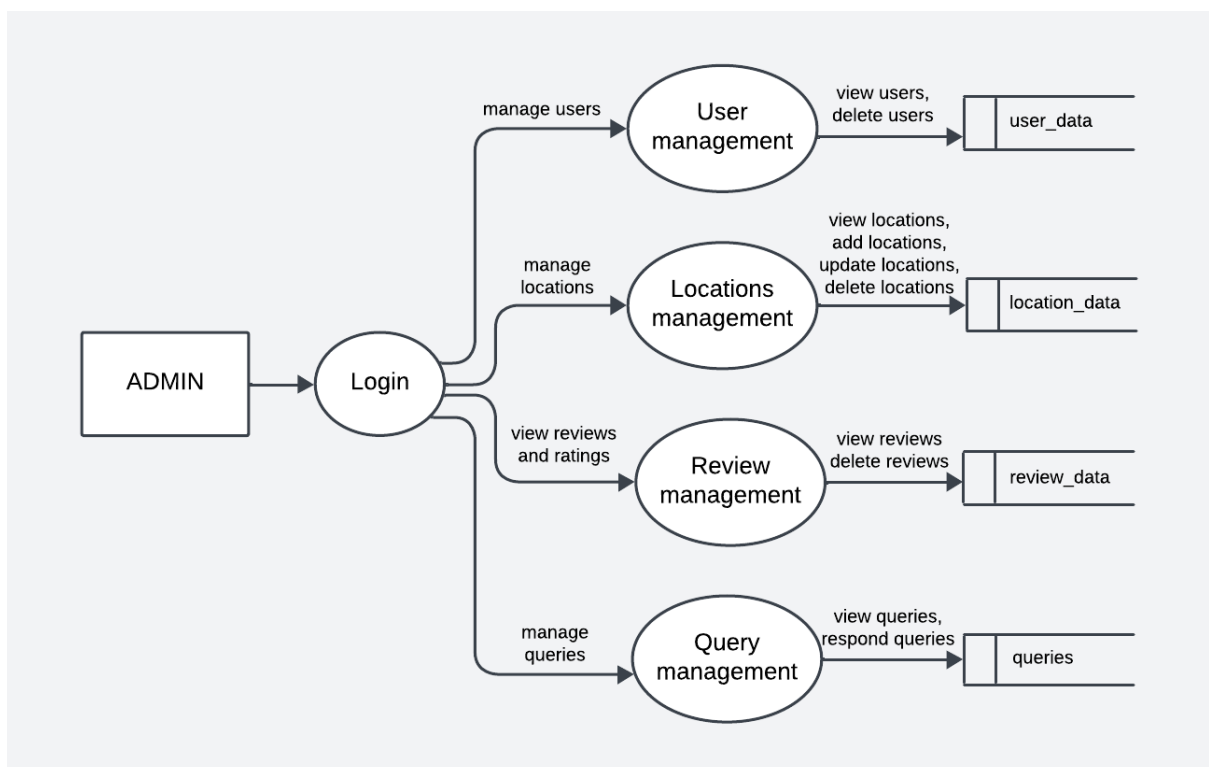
ADMIN

Login

manage users

User management

view users, delete users

user_data

manage locations

Locations management

view locations, add locations, update locations, delete locations

location_data

view reviews and ratings

Review management

view reviews delete reviews

review_data

manage queries

Query management

view queries, respond queries

queries